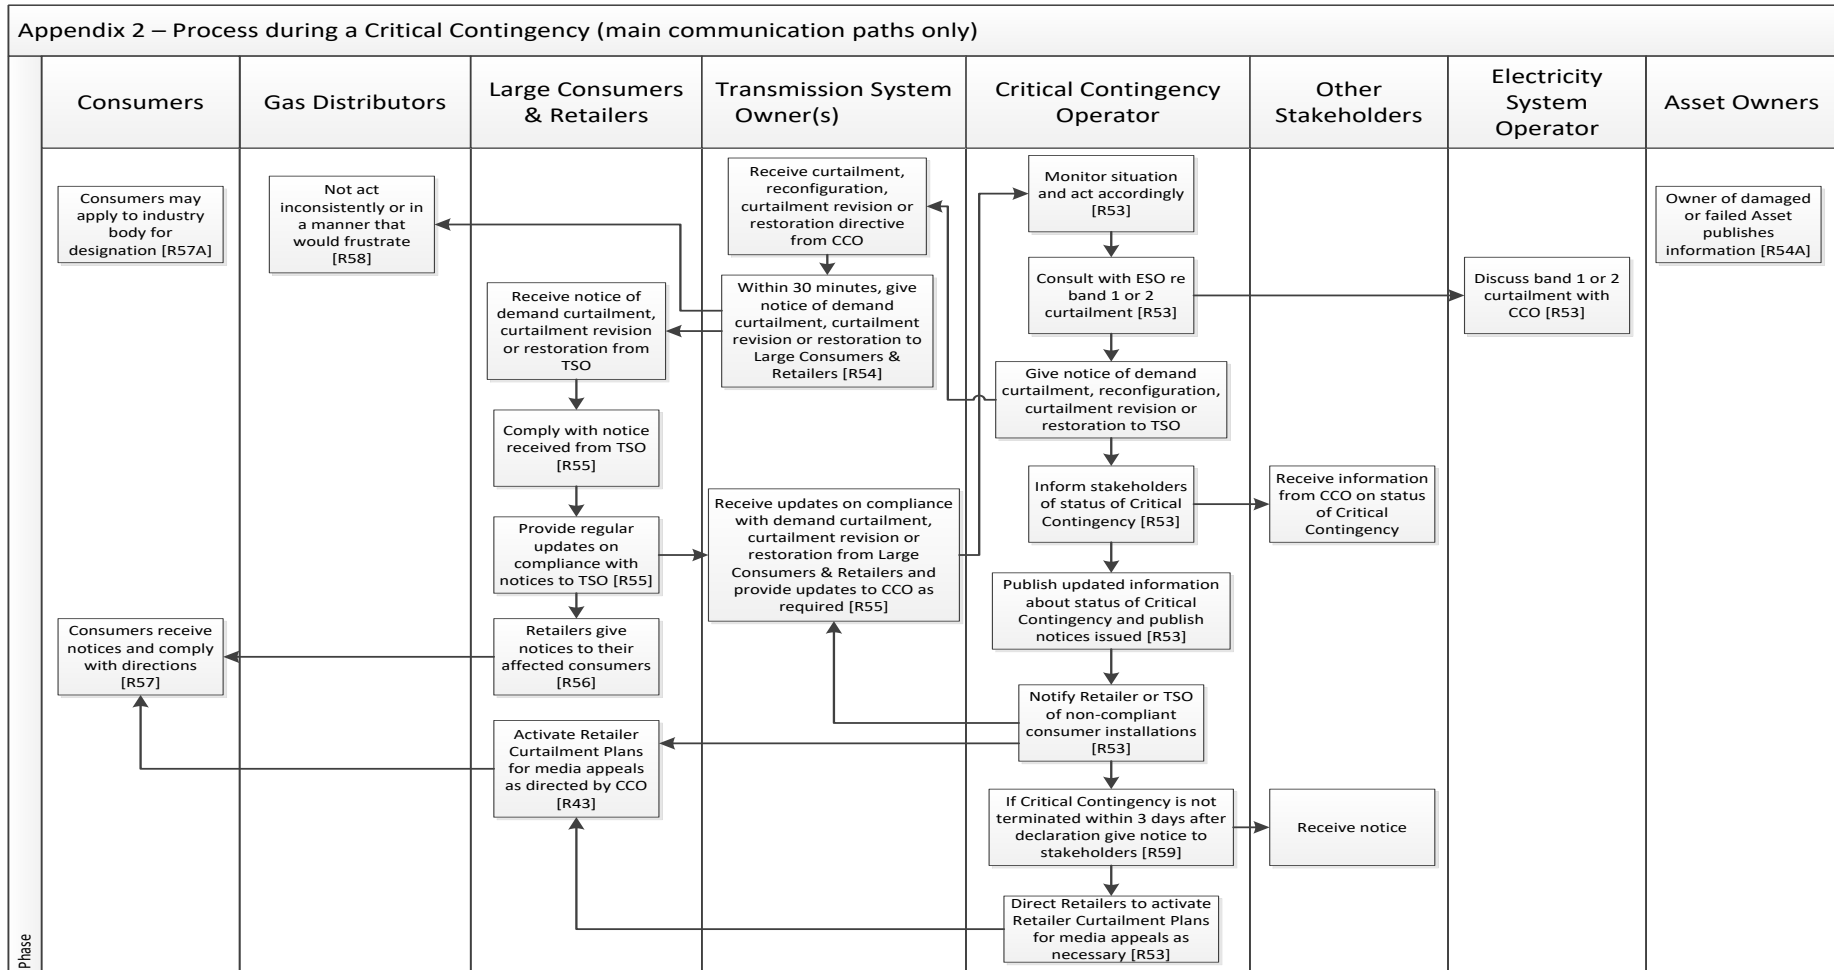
Appendix 2 – Process during a Critical Contingency (main communication paths only)

Consumers

Gas Distributors

Large Consumers & Retailers

Transmission System Owner(s)

Critical Contingency Operator

Other Stakeholders

Electricity System Operator

Asset Owners

Consumers may apply to industry body for designation [R57A]

Not act inconsistently or in a manner that would frustrate [R58]

Receive curtailment, reconfiguration, curtailment revision or restoration directive from CCO

Monitor situation and act accordingly [R53]

Owner of damaged or failed Asset publishes information [R54A]

Consult with ESO re band 1 or 2 curtailment [R53]

Discuss band 1 or 2 curtailment with CCO [R53]

Receive notice of demand curtailment, curtailment revision or restoration from TSO

Within 30 minutes, give notice of demand curtailment, curtailment revision or restoration to Large Consumers & Retailers [R54]

Give notice of demand curtailment, reconfiguration, curtailment revision or restoration to TSO

Comply with notice received from TSO [R55]

Inform stakeholders of status of Critical Contingency [R53]

Receive information from CCO on status of Critical Contingency

Provide regular updates on compliance with notices to TSO [R55]

Receive updates on compliance with demand curtailment, curtailment revision or restoration from Large Consumers & Retailers and provide updates to CCO as required [R55]

Publish updated information about status of Critical Contingency and publish notices issued [R53]

Consumers receive notices and comply with directions [R57]

Retailers give notices to their affected consumers [R56]

Notify Retailer or TSO of non-compliant consumer installations [R53]

Activate Retailer Curtailment Plans for media appeals as directed by CCO [R43]

If Critical Contingency is not terminated within 3 days after declaration give notice to stakeholders [R59]

Receive notice

Direct Retailers to activate Retailer Curtailment Plans for media appeals as necessary [R53]

Phase